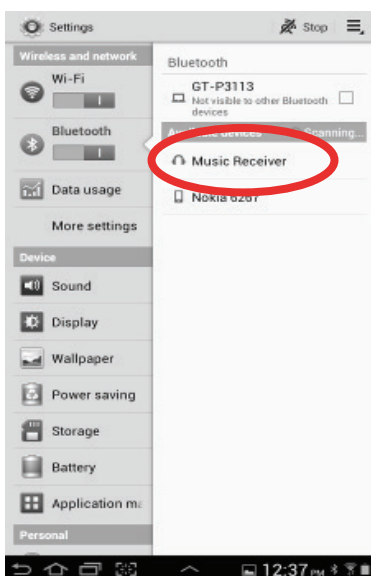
Settings

Stop

Wireless and network

Wi-Fi

Bluetooth

Data usage

More settings

Device

Sound

Display

Wallpaper

Power saving

Storage

Battery

Application ma

Personal

Bluetooth

GT-P3113
Not visible to other Bluetooth devices

Available devices

Scanning...

Music Receiver

Nokia 6267

12:37 PM